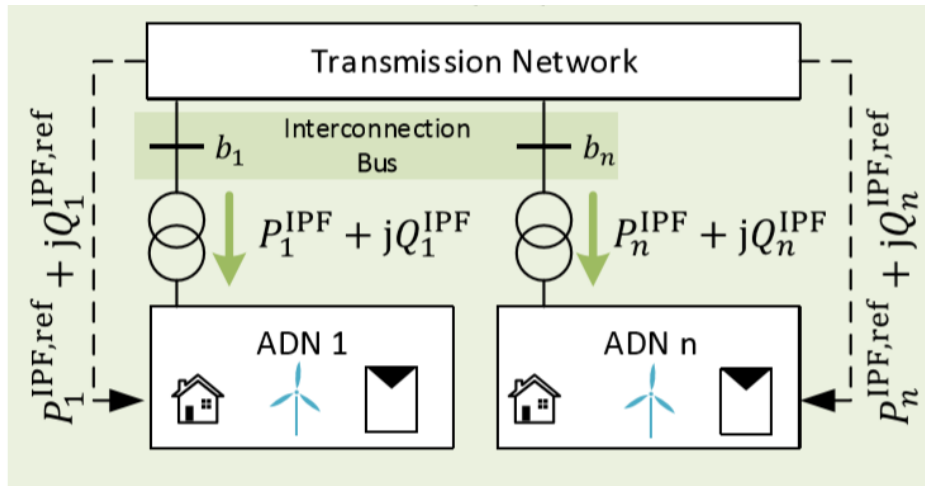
Transmission Network

$P_1^{\mathrm{IPF,ref}} + \mathrm{j}Q_1^{\mathrm{IPF,ref}}$

$b_1$

Interconnection Bus

$b_n$

$P_n^{\mathrm{IPF,ref}} + \mathrm{j}Q_n^{\mathrm{IPF,ref}}$

$P_1^{\mathrm{IPF}} + \mathrm{j}Q_1^{\mathrm{IPF}}$

$P_n^{\mathrm{IPF}} + \mathrm{j}Q_n^{\mathrm{IPF}}$

ADN 1

ADN n